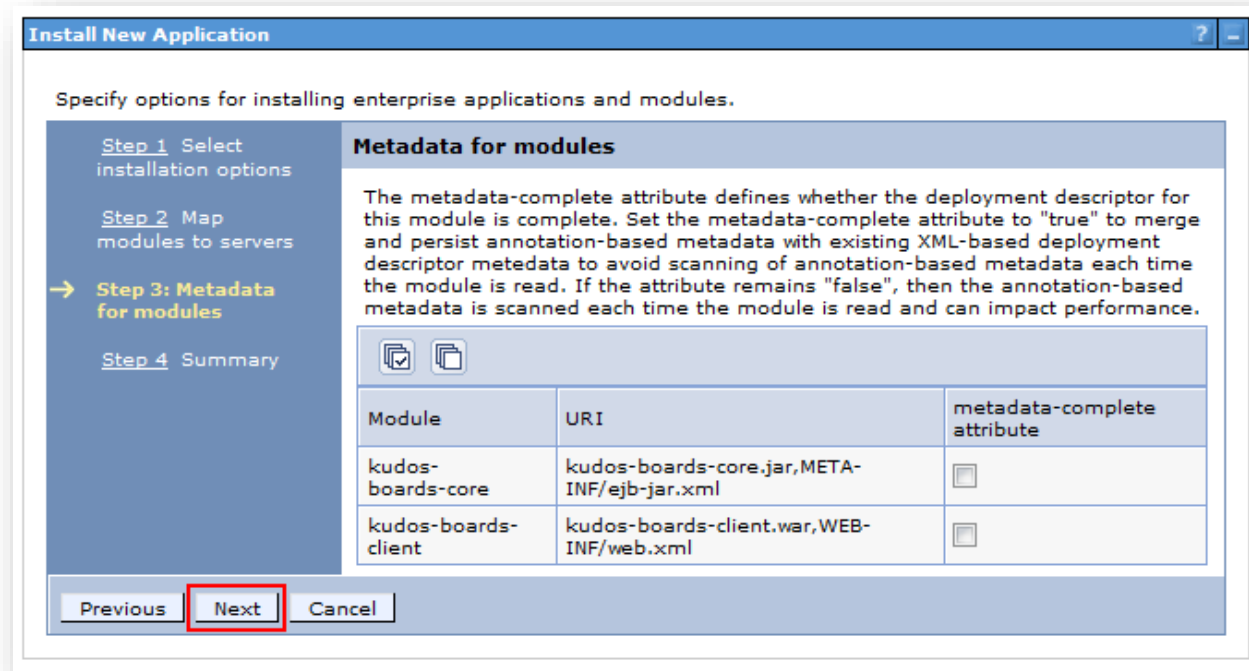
Install New Application

?

Specify options for installing enterprise applications and modules.

Step 1 Select installation options

Step 2 Map modules to servers

→ Step 3: Metadata for modules

Step 4 Summary

Metadata for modules

The metadata-complete attribute defines whether the deployment descriptor for this module is complete. Set the metadata-complete attribute to "true" to merge and persist annotation-based metadata with existing XML-based deployment descriptor metedata to avoid scanning of annotation-based metadata each time the module is read. If the attribute remains "false", then the annotation-based metadata is scanned each time the module is read and can impact performance.

| Module | URI | metadata-complete attribute |
|---|---|---|
| kudos-boards-core | kudos-boards-core.jar,META-INF/ejb-jar.xml | |
| kudos-boards-client | kudos-boards-client.war,WEB-INF/web.xml | |

Previous Next Cancel